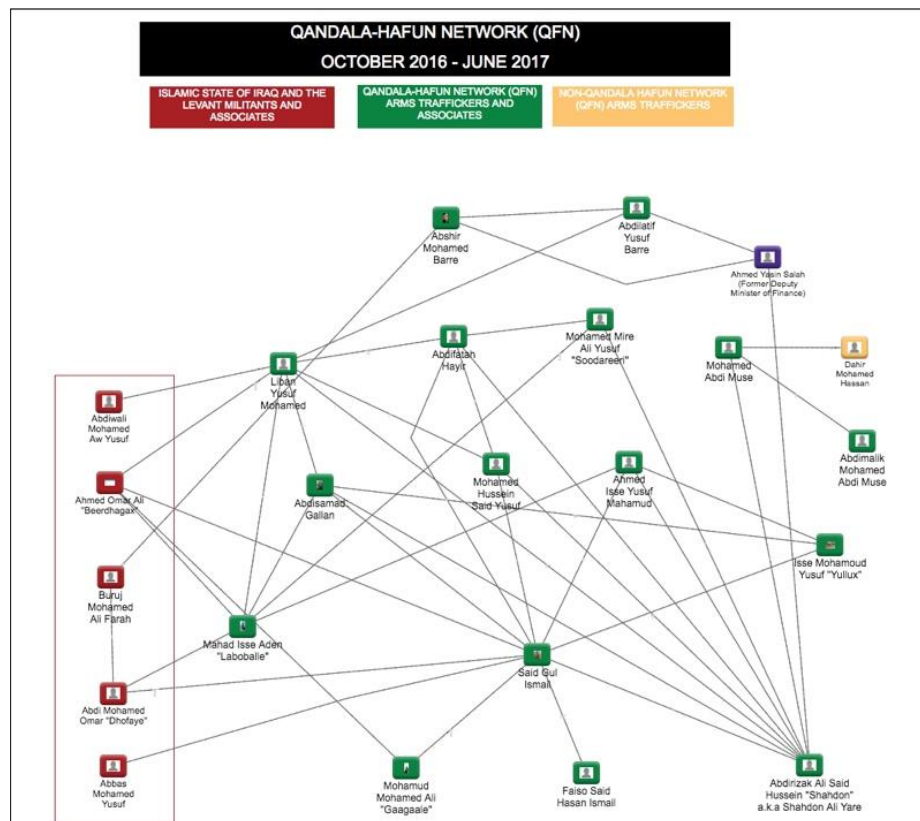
QANDALA-HAFUN NETWORK (QFN)
OCTOBER 2016 - JUNE 2017

ISLAMIC STATE OF IRAQ AND THE LEVANT MILITANTS AND ASSOCIATES

QANDALA-HAFUN NETWORK (QFN) ARMS TRAFFICKERS AND ASSOCIATES

NON-QANDALA HAFUN NETWORK (QFN) ARMS TRAFFICKERS

Abshir Mohamed Barre

Abdilatif Yusuf Barre

Ahmed Yasin Salah (Former Deputy Minister of Finance)

Abdifatah Hayir

Mohamed Mire Ali Yusuf "Soodareen"

Mohamed Abdi Muse

Dahir Mohamed Hassan

Liban Yusuf Mohamed

Abdiwali Mohamed Aw Yusuf

Abdimalik Mohamed Abdi Muse

Ahmed Omar Ali "Beerdhagax"

Abdisamad Gallan

Mohamed Hussein Said Yusuf

Ahmed Isse Yusuf Mahamud

Isse Mohamoud Yusuf "Yullux"

Buruj Mohamed Ali Farah

Mahad Isse Aden "Laboballe"

Said Gul Ismail

Abdi Mohamed Omar "Dhofaye"

Abbas Mohamed Yusuf

Mohamud Mohamed Ali "Gaagaale"

Faiso Said Hasan Ismail

Abdirizak Ali Said Hussein "Shahdon" a.k.a Shahdon Ali Yare